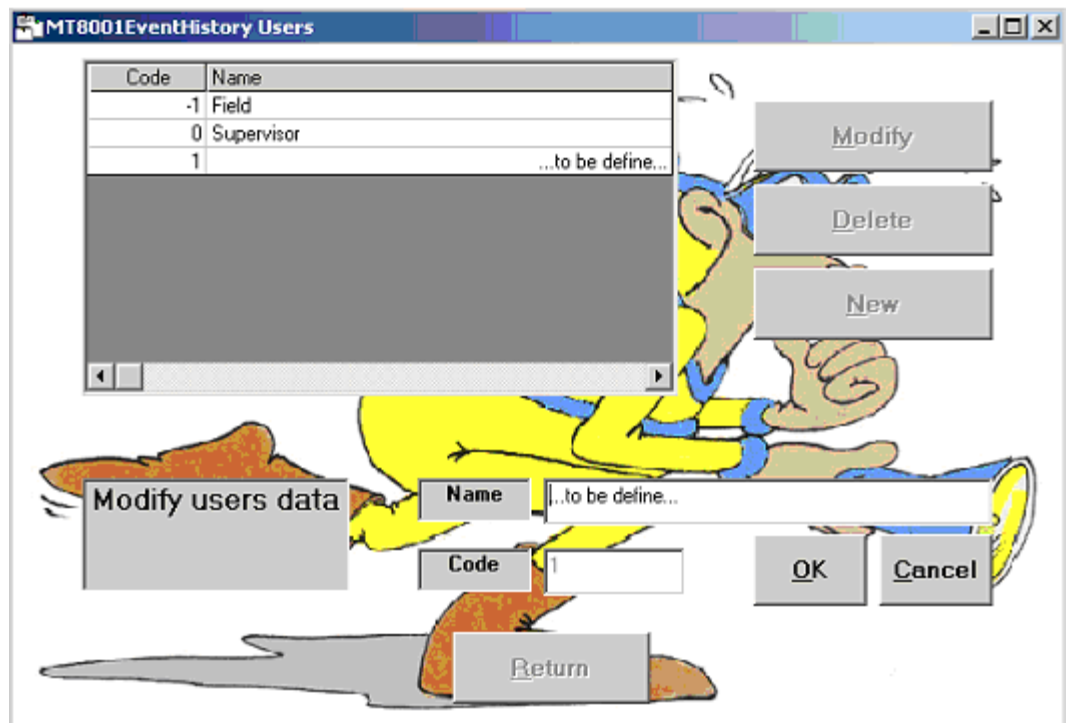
MT8001EventHistory Users

| Code | Name |
|---|---|
| -1 | Field |
| 0 | Supervisor |
| 1 | ...to be define... |

Modify

Delete

New

Modify users data

Name

...to be define...

Code

1

OK

Cancel

Return